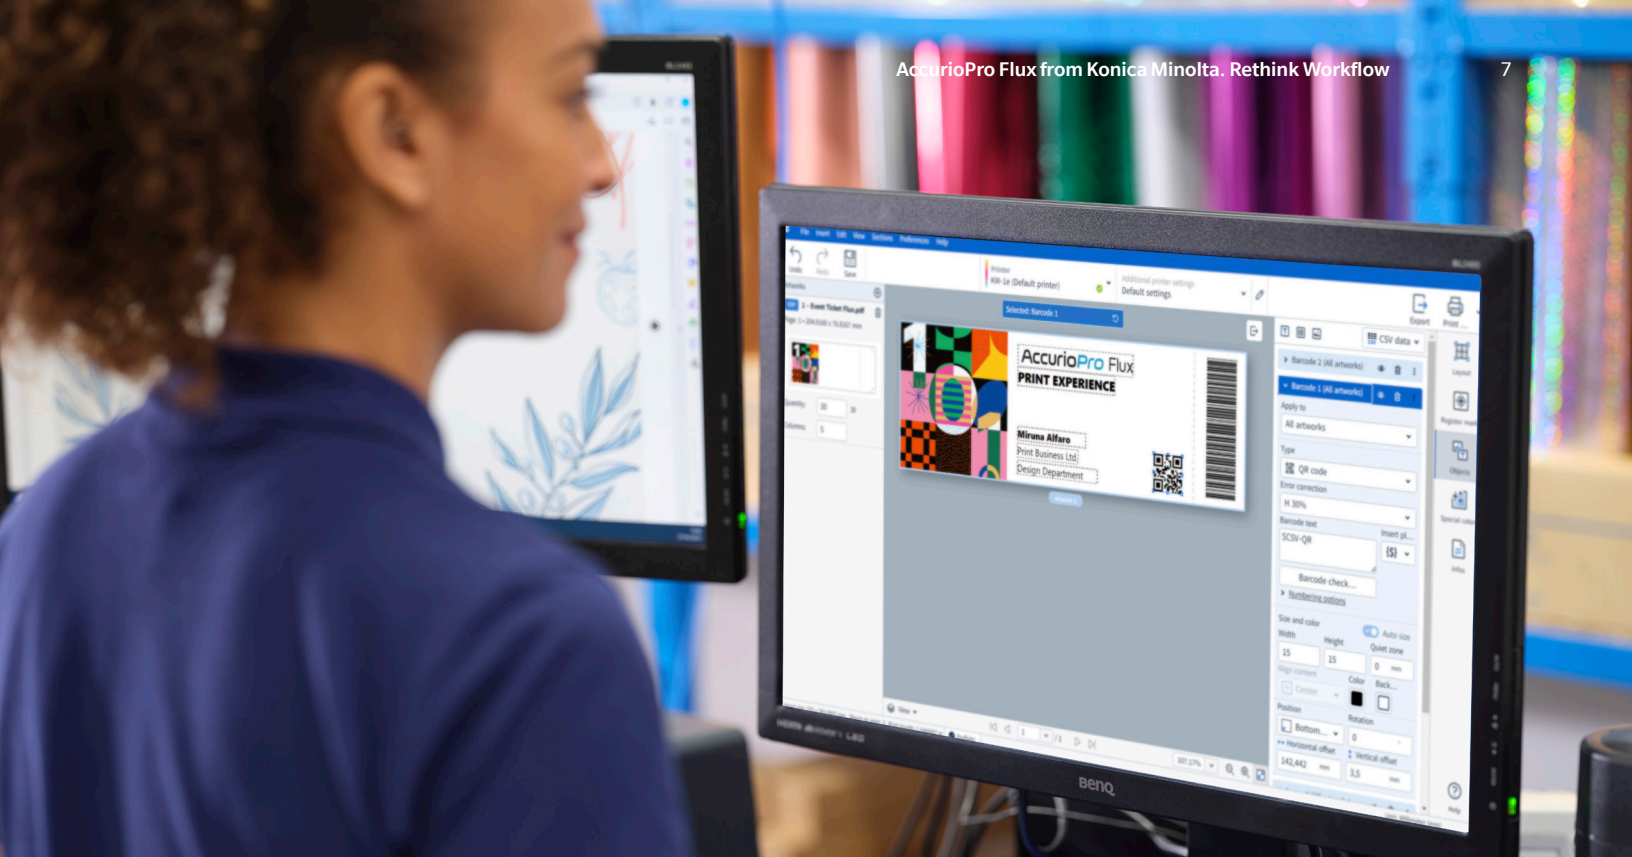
AccurioPro Flux from Konica Minolta. Rethink Workflow

7

AccurioPro Flux
PRINT EXPERIENCE

Miruna Alfaro
Print Business Ltd
Design Department

Selected: Barcode 1

Printer
KM-1e (Default printer)

Default settings

Barcode 2 (All artworks)
Barcode 1 (All artworks)
Apply to
All artworks
Type
QR code
Error correction
H 30%
Barcode text
SCSV-QR
Barcode check...
Numbering options
Size and color
Auto size
Width
15
Height
15
Quiet zone
0
Color
Back...
Position
Bottom...
Rotation
0
Horizontal offset
142,442
Vertical offset
3,5

CSV data
Export
Print
Layout
Objects
Help

BenQ